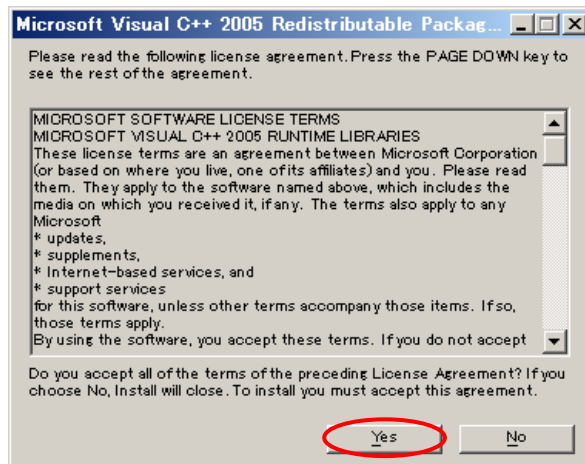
Microsoft Visual C++ 2005 Redistributable Packag...

Please read the following license agreement. Press the PAGE DOWN key to see the rest of the agreement.

MICROSOFT SOFTWARE LICENSE TERMS
MICROSOFT VISUAL C++ 2005 RUNTIME LIBRARIES
These license terms are an agreement between Microsoft Corporation (or based on where you live, one of its affiliates) and you. Please read them. They apply to the software named above, which includes the media on which you received it, if any. The terms also apply to any Microsoft
* updates,
* supplements,
* Internet-based services, and
* support services
for this software, unless other terms accompany those items. If so, those terms apply.
By using the software, you accept these terms. If you do not accept

Do you accept all of the terms of the preceding License Agreement? If you choose No, Install will close. To install you must accept this agreement.

Yes
No